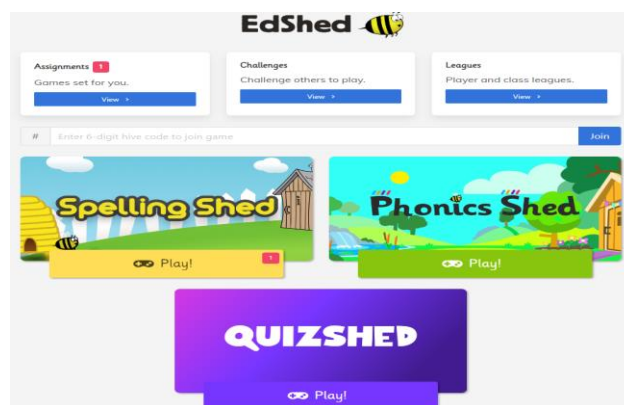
EdShed

Assignments 1
Games set for you.
View >

Challenges
Challenge others to play.
View >

Leagues
Player and class leagues.
View >

#
Enter 6-digit hive code to join game
Join

Spelling Shed
Play! 1

Phonics Shed
Play!

QUIZSHED
Play!